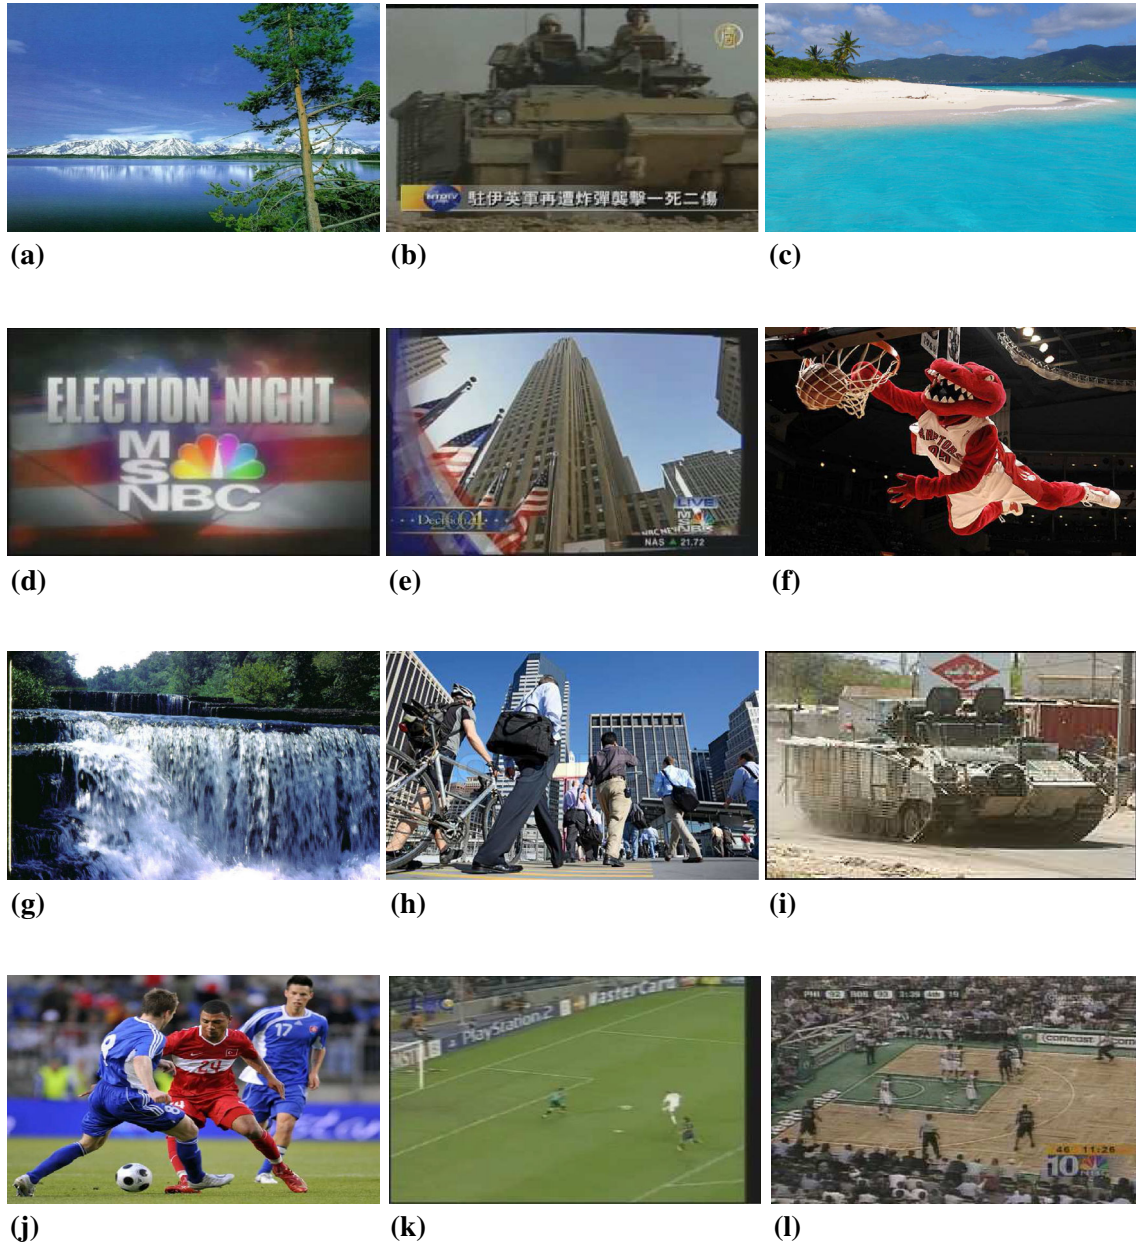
NTDTV 駐伊英軍再遭炸彈襲擊一死二傷

(a) (b) (c)

ELECTION NIGHT
MSNBC

Decision 2004
LIVE
MSNBC
NAS ▲ 21.72

RAPTORS

(d) (e) (f)

(g) (h) (i)

24
17

PlayStation 2
MasterCard

comcast
10

(j) (k) (l)